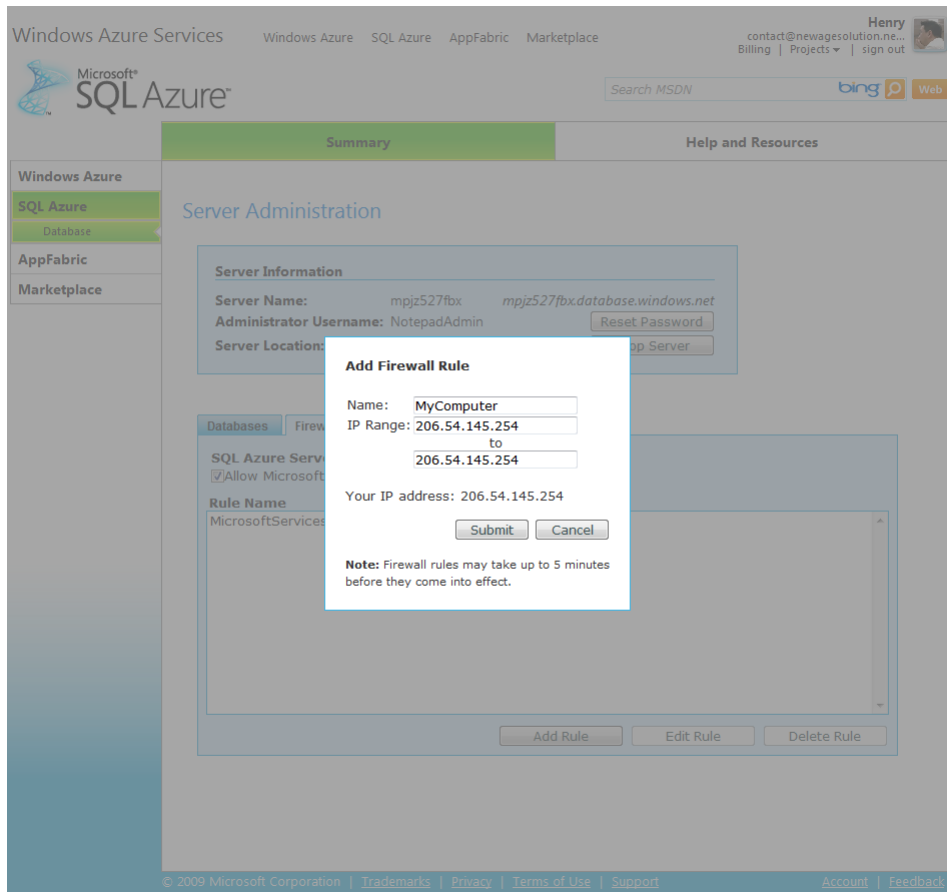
Windows Azure Services Windows Azure SQL Azure AppFabric Marketplace

Henry
contact@newagesolution.ne...
Billing | Projects ▾ | sign out

Microsoft® SQL Azure™

Search MSDN bing Web

Summary

Help and Resources

Windows Azure
SQL Azure
Database
AppFabric
Marketplace

Server Administration

Server Information

Server Name: mpjz527fbx mpjz527fbx.database.windows.net
Administrator Username: NotepadAdmin Reset Password
Server Location: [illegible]op Server

Databases Firew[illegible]

SQL Azure Serv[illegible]
Allow Microsoft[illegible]

Rule Name
MicrosoftServices

Add Rule Edit Rule Delete Rule

Add Firewall Rule

Name: MyComputer
IP Range: 206.54.145.254
to
206.54.145.254

Your IP address: 206.54.145.254

Submit Cancel

Note: Firewall rules may take up to 5 minutes before they come into effect.

© 2009 Microsoft Corporation | Trademarks | Privacy | Terms of Use | Support

Account | Feedback